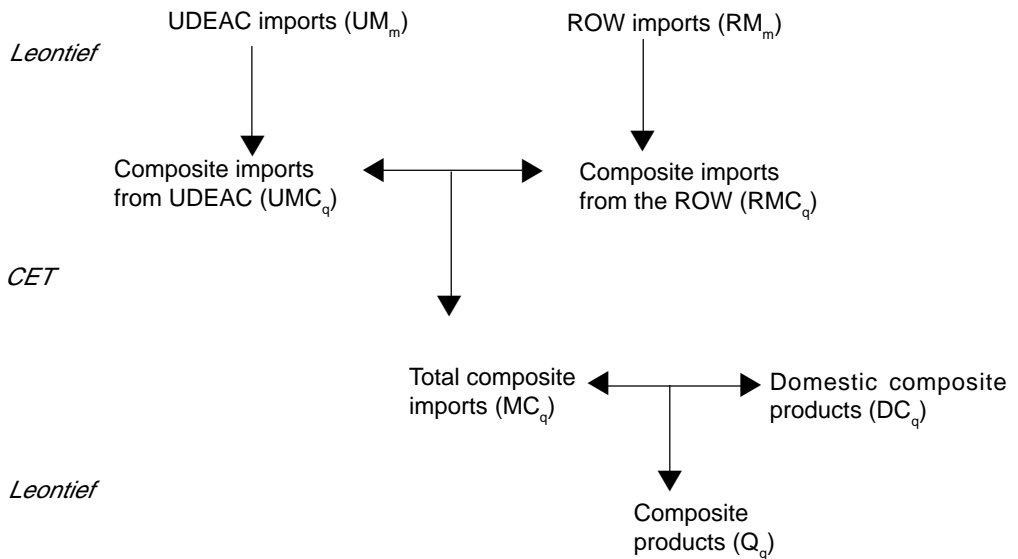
UDEAC imports ($UM_m$)

ROW imports ($RM_m$)

*Leontief*

Composite imports from UDEAC ($UMC_q$)

Composite imports from the ROW ($RMC_q$)

*CET*

Total composite imports ($MC_q$)

Domestic composite products ($DC_q$)

*Leontief*

Composite products ($Q_q$)